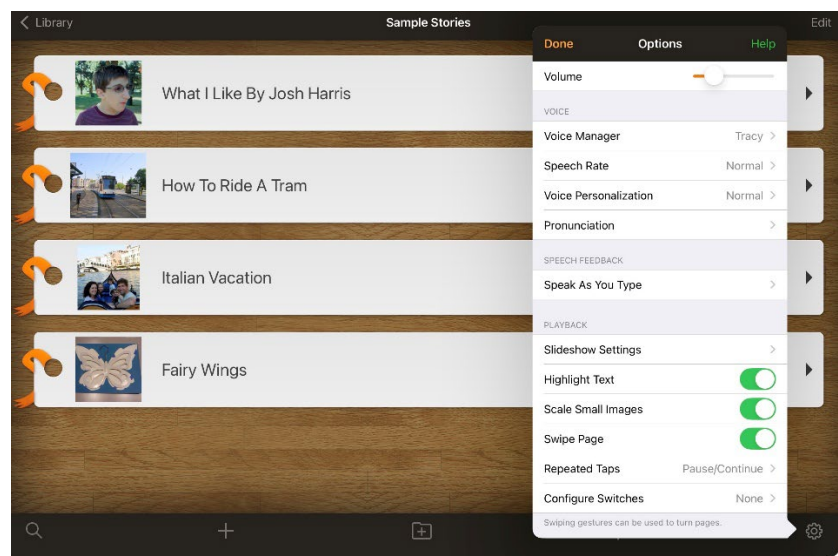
< Library

Sample Stories

Edit

What I Like By Josh Harris

How To Ride A Tram

Italian Vacation

Fairy Wings

Done

Options

Help

Volume

VOICE

Voice Manager

Tracy >

Speech Rate

Normal >

Voice Personalization

Normal >

Pronunciation

>

SPEECH FEEDBACK

Speak As You Type

>

PLAYBACK

Slideshow Settings

>

Highlight Text

Scale Small Images

Swipe Page

Repeated Taps

Pause/Continue >

Configure Switches

None >

Swiping gestures can be used to turn pages.